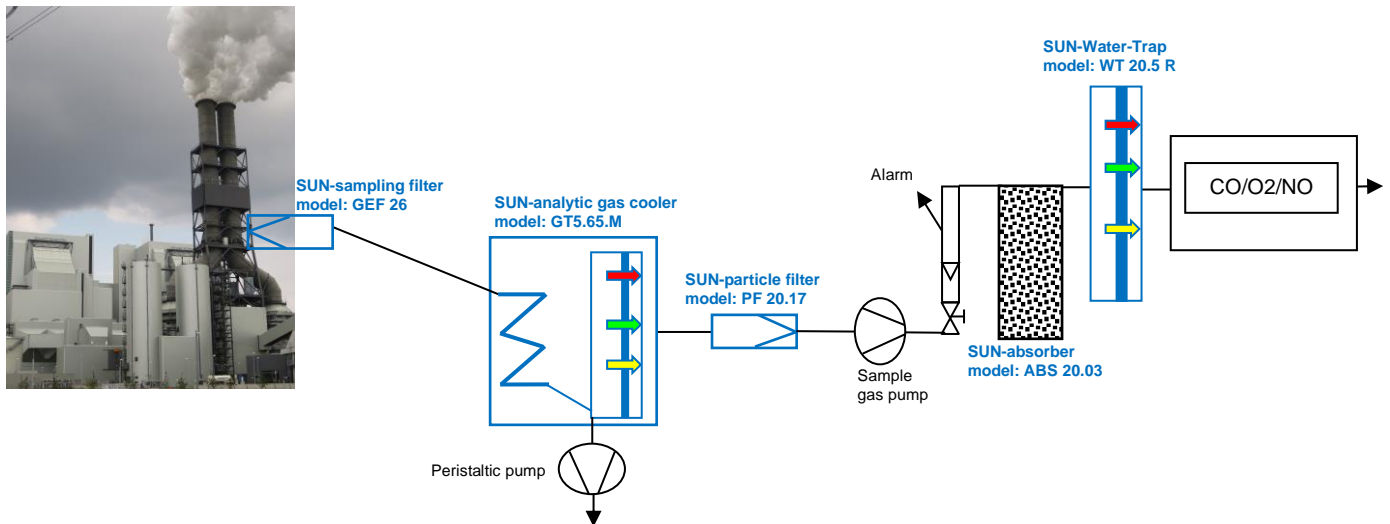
SUN-sampling filter
model: GEF 26

SUN-analytic gas cooler
model: GT5.65.M

Peristaltic pump

SUN-particle filter
model: PF 20.17

Sample
gas pump

Alarm

SUN-absorber
model: ABS 20.03

SUN-Water-Trap
model: WT 20.5 R

CO/O2/NO